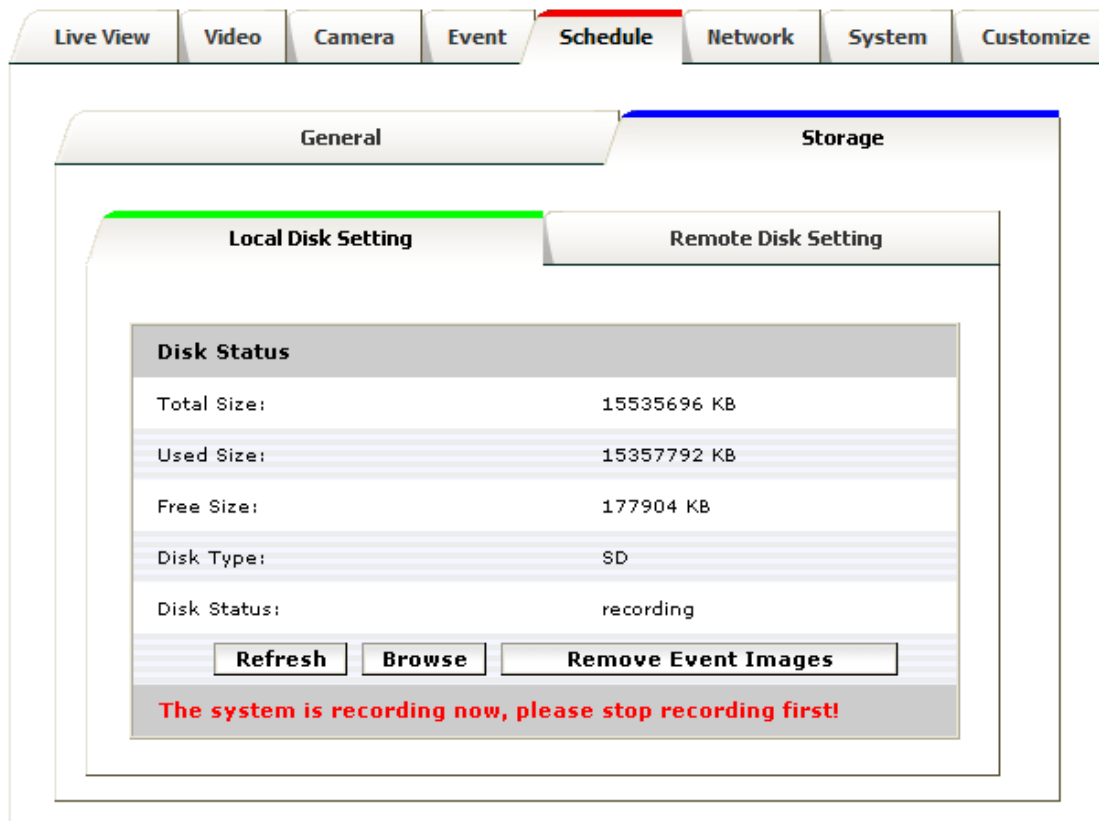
Live View | Video | Camera | Event | Schedule | Network | System | Customize

General | Storage

Local Disk Setting | Remote Disk Setting

Disk Status

| | |
|---|---|
| Total Size: | 15535696 KB |
| Used Size: | 15357792 KB |
| Free Size: | 177904 KB |
| Disk Type: | SD |
| Disk Status: | recording |

Refresh | Browse | Remove Event Images

The system is recording now, please stop recording first!